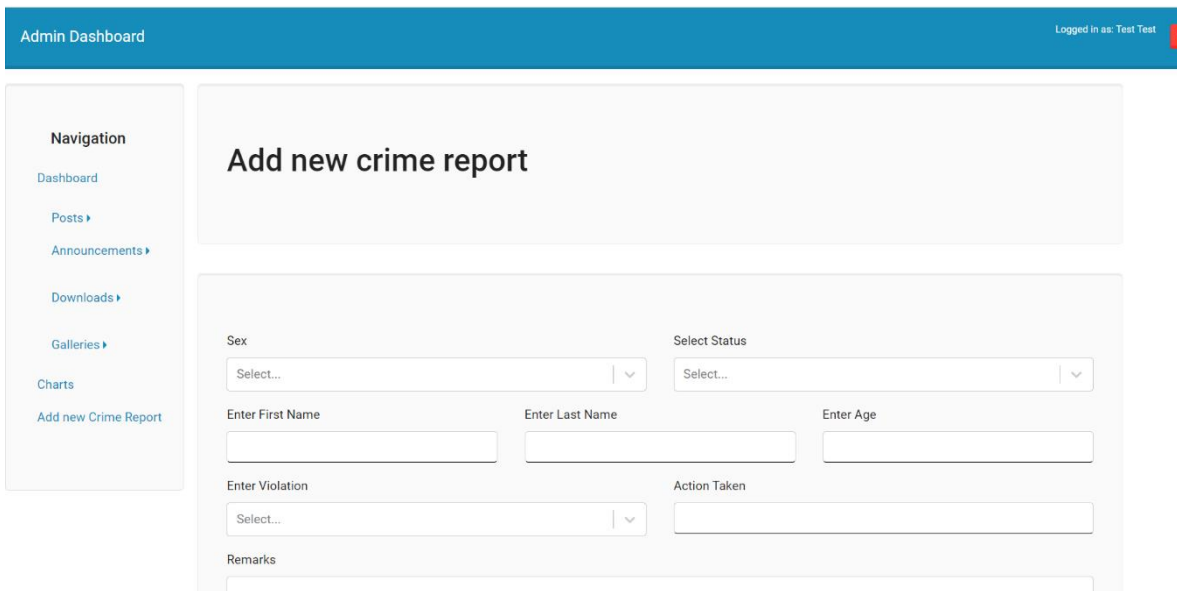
Admin Dashboard

Logged in as: Test Test

Navigation

Dashboard

Posts ▸

Announcements ▸

Downloads ▸

Galleries ▸

Charts

Add new Crime Report

Add new crime report

Sex

Select...

Select Status

Select...

Enter First Name

Enter Last Name

Enter Age

Enter Violation

Select...

Action Taken

Remarks